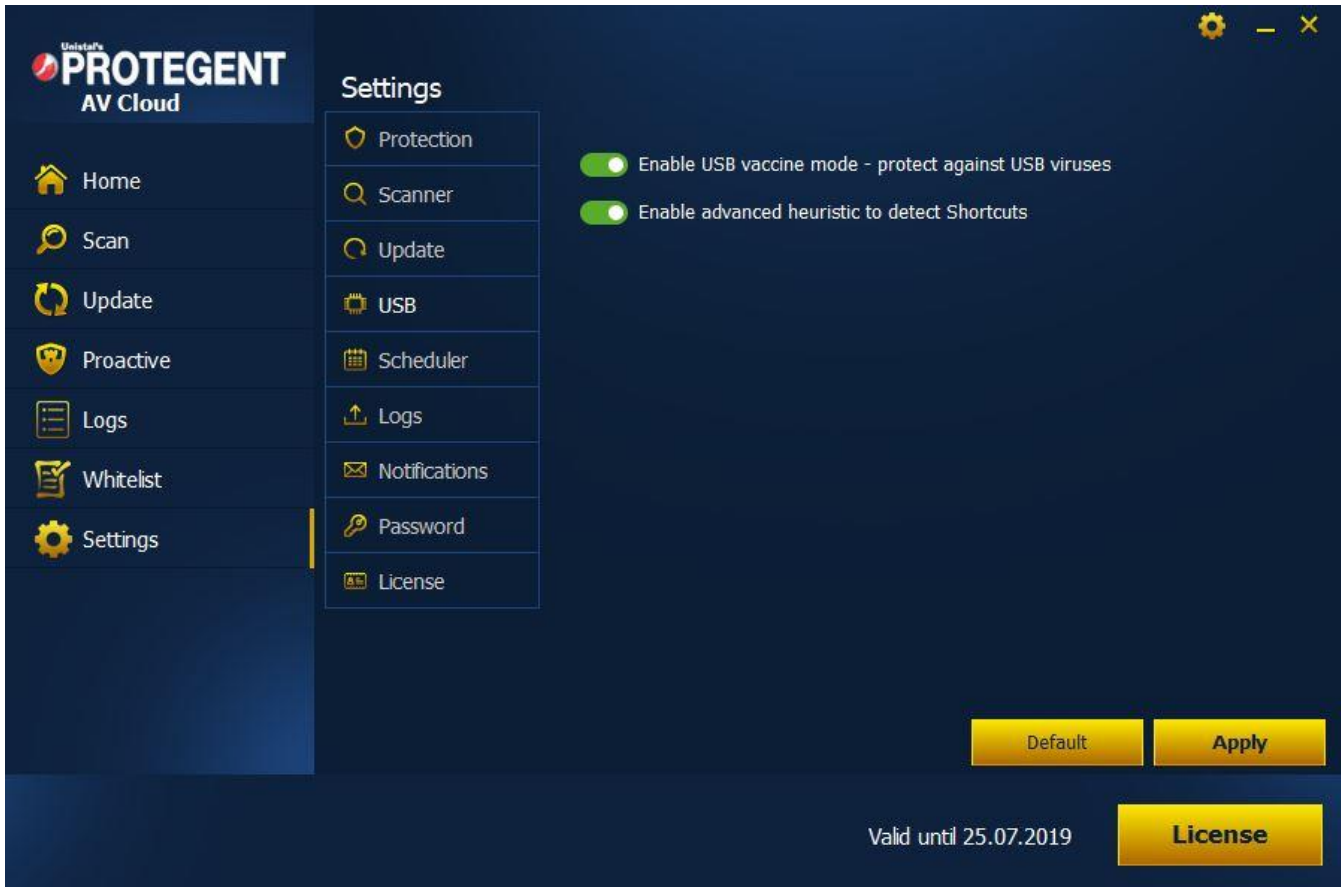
Unistal's
PROTEGENT
AV Cloud

Home
Scan
Update
Proactive
Logs
Whitelist
Settings

Settings

Protection
Scanner
Update
USB
Scheduler
Logs
Notifications
Password
License

Enable USB vaccine mode - protect against USB viruses
Enable advanced heuristic to detect Shortcuts

Default
Apply

Valid until 25.07.2019
License